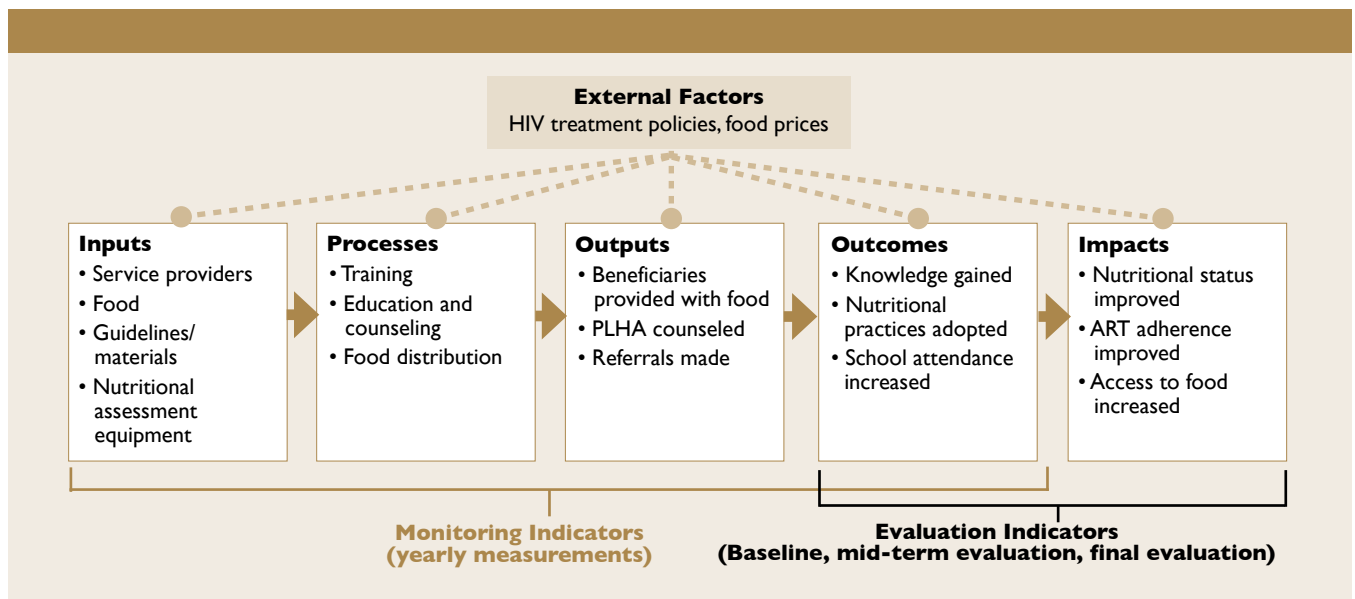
External Factors
HIV treatment policies, food prices

Inputs
• Service providers
• Food
• Guidelines/ materials
• Nutritional assessment equipment

Processes
• Training
• Education and counseling
• Food distribution

Outputs
• Beneficiaries provided with food
• PLHA counseled
• Referrals made

Outcomes
• Knowledge gained
• Nutritional practices adopted
• School attendance increased

Impacts
• Nutritional status improved
• ART adherence improved
• Access to food increased

Monitoring Indicators
(yearly measurements)

Evaluation Indicators
(Baseline, mid-term evaluation, final evaluation)